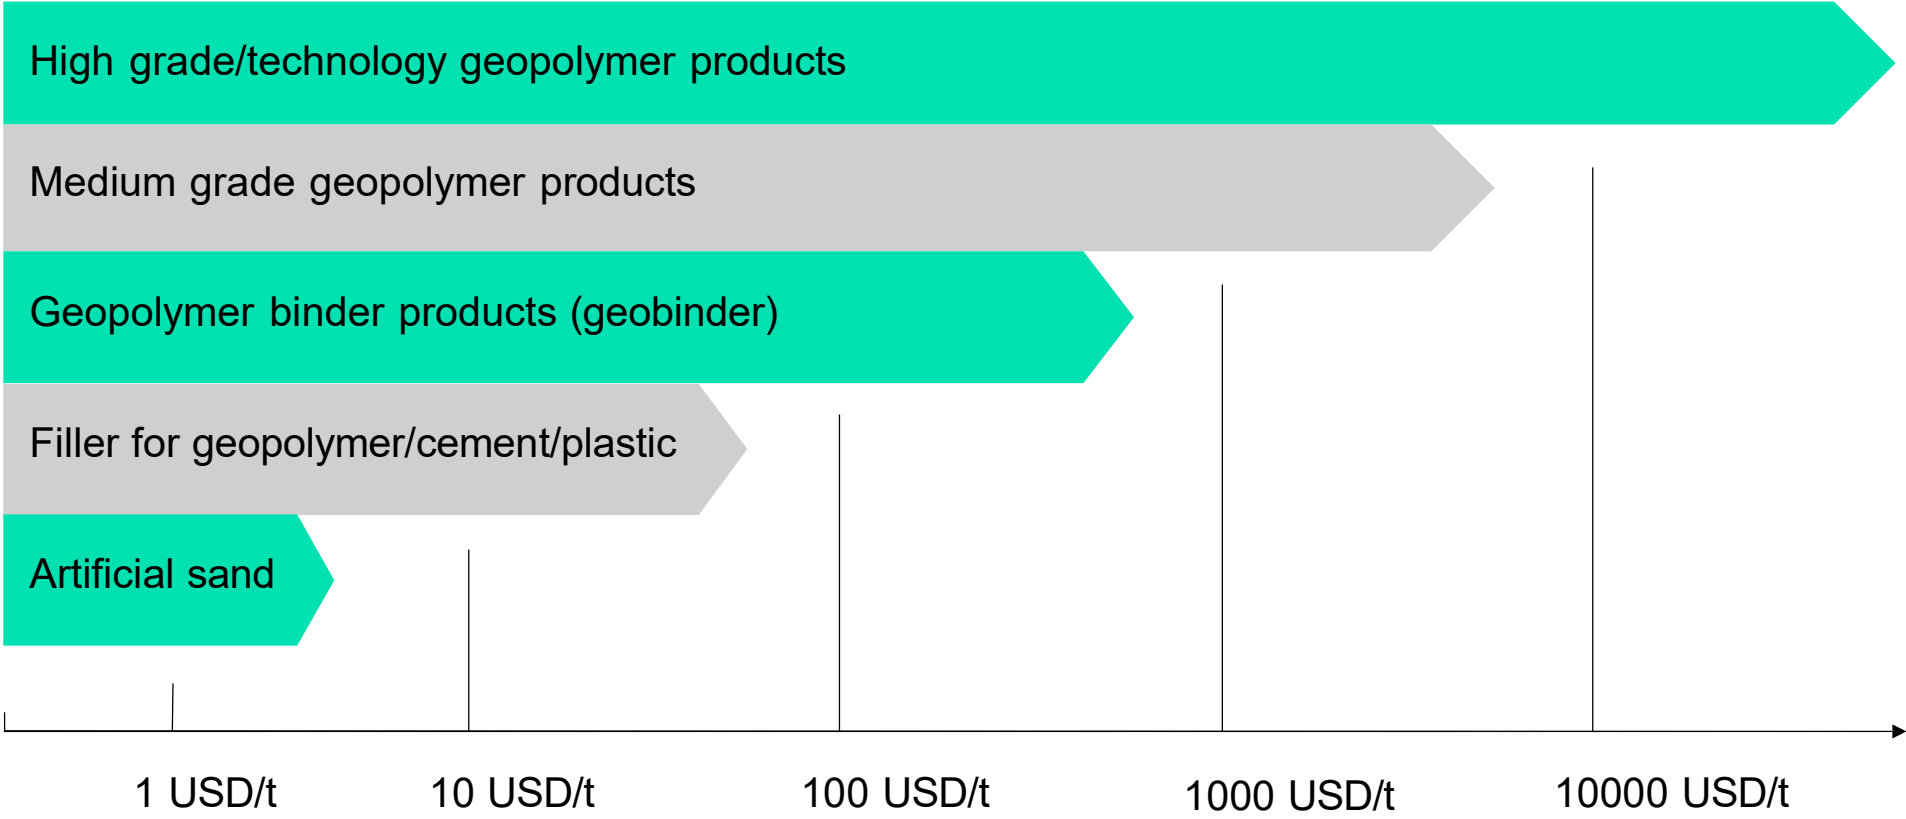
High grade/technology geopolymer products

Medium grade geopolymer products

Geopolymer binder products (geobinder)

Filler for geopolymer/cement/plastic

Artificial sand

1 USD/t 10 USD/t 100 USD/t 1000 USD/t 10000 USD/t